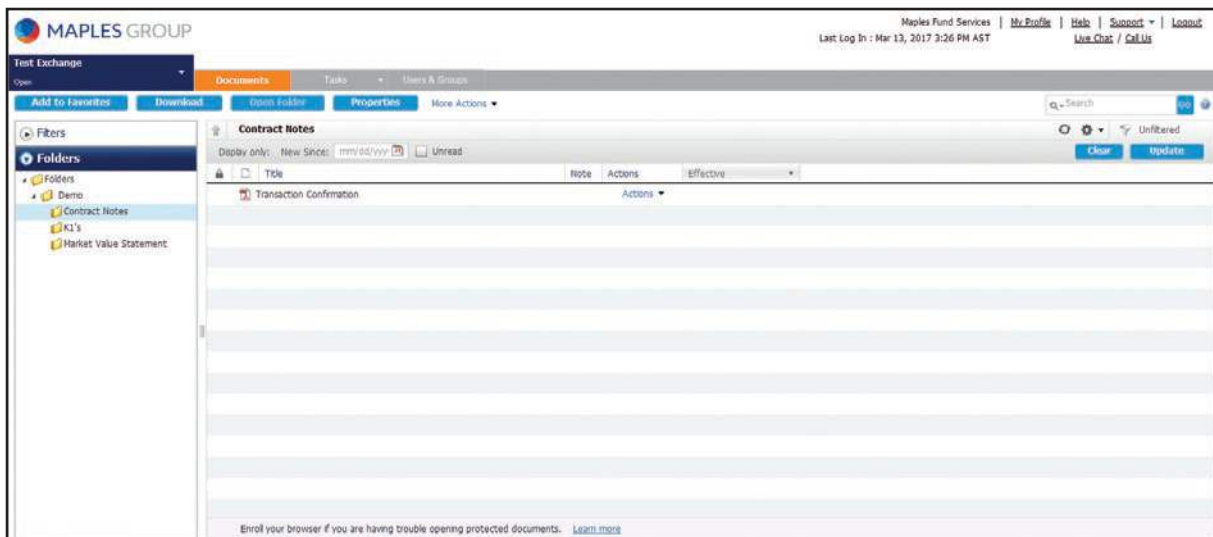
MAPLES GROUP

Maples Fund Services | My Profile | Help | Support ▾ | Logout
Last Log In : Mar 13, 2017 3:26 PM AST
Live Chat / Call Us

Test Exchange
Open

Documents
Tasks
Users & Groups

Add to Favorites
Download
Open Folder
Properties
More Actions ▾

Search
GO

Filters

Folders

Folders
Demo
Contract Notes
K1's
Market Value Statement

Contract Notes

Unfiltered

Display only: New Since: mm/dd/yyyy
Unread

Clear
Update

| Title | Note | Actions | Effective |
|---|---|---|---|
| Transaction Confirmation | | Actions ▾ | |

Enroll your browser if you are having trouble opening protected documents. Learn more